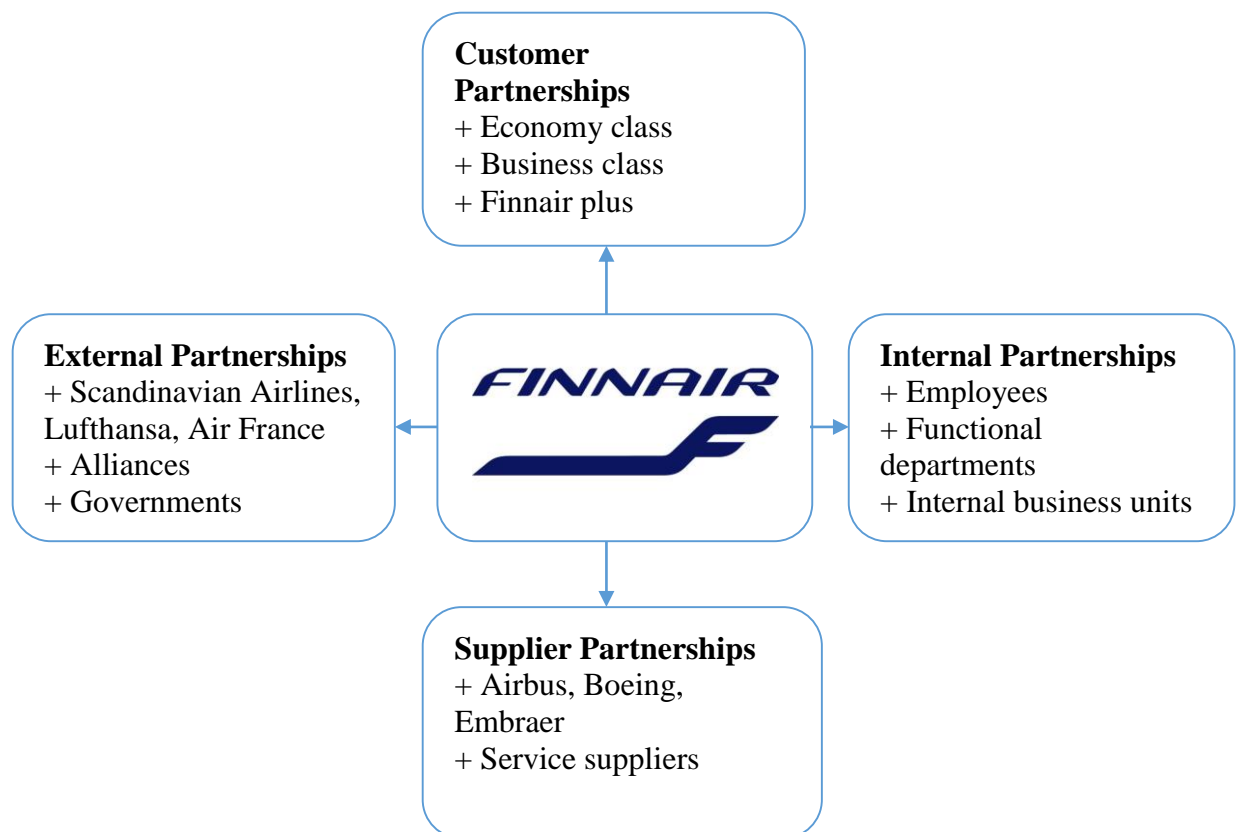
**Customer Partnerships**
+ Economy class
+ Business class
+ Finnair plus

**External Partnerships**
+ Scandinavian Airlines, Lufthansa, Air France
+ Alliances
+ Governments

FINNAIR

**Internal Partnerships**
+ Employees
+ Functional departments
+ Internal business units

**Supplier Partnerships**
+ Airbus, Boeing, Embraer
+ Service suppliers